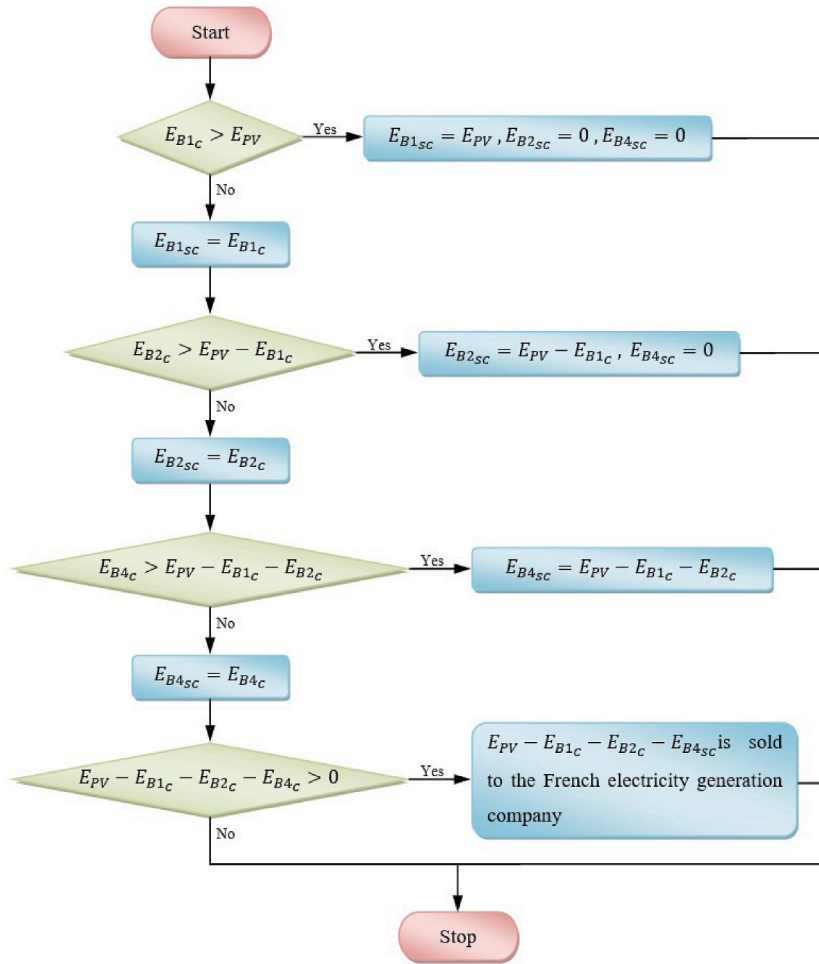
Start

$E_{B1_c} > E_{PV}$

Yes

$E_{B1_{sc}} = E_{PV}$ , $E_{B2_{sc}} = 0$ , $E_{B4_{sc}} = 0$

No

$E_{B1_{sc}} = E_{B1_c}$

$E_{B2_c} > E_{PV} - E_{B1_c}$

Yes

$E_{B2_{sc}} = E_{PV} - E_{B1_c}$ , $E_{B4_{sc}} = 0$

No

$E_{B2_{sc}} = E_{B2_c}$

$E_{B4_c} > E_{PV} - E_{B1_c} - E_{B2_c}$

Yes

$E_{B4_{sc}} = E_{PV} - E_{B1_c} - E_{B2_c}$

No

$E_{B4_{sc}} = E_{B4_c}$

$E_{PV} - E_{B1_c} - E_{B2_c} - E_{B4_c} > 0$

Yes

$E_{PV} - E_{B1_c} - E_{B2_c} - E_{B4_{sc}}$is sold to the French electricity generation company

No

Stop